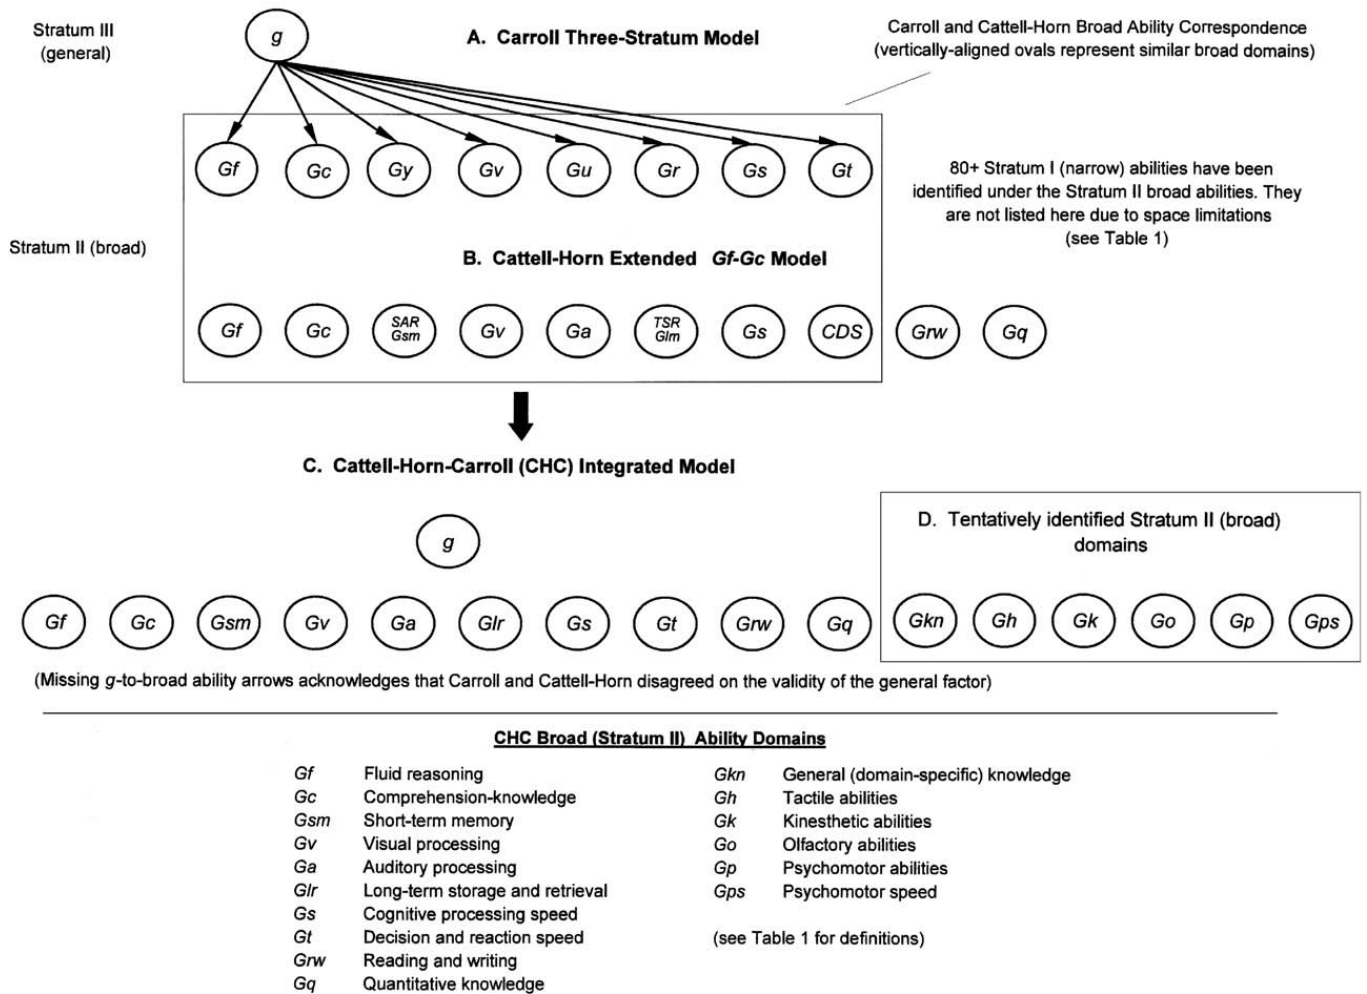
Stratum III (general)

g

A. Carroll Three-Stratum Model

Carroll and Cattell-Horn Broad Ability Correspondence (vertically-aligned ovals represent similar broad domains)

Gf Gc Gy Gv Gu Gr Gs Gt

80+ Stratum I (narrow) abilities have been identified under the Stratum II broad abilities. They are not listed here due to space limitations (see Table 1)

Stratum II (broad)

B. Cattell-Horn Extended Gf-Gc Model

Gf Gc SAR Gsm Gv Ga TSR Glm Gs CDS Grw Gq

C. Cattell-Horn-Carroll (CHC) Integrated Model

g

Gf Gc Gsm Gv Ga Glr Gs Gt Grw Gq

D. Tentatively identified Stratum II (broad) domains

Gkn Gh Gk Go Gp Gps

(Missing g-to-broad ability arrows acknowledges that Carroll and Cattell-Horn disagreed on the validity of the general factor)

CHC Broad (Stratum II) Ability Domains

Gf Fluid reasoning
Gc Comprehension-knowledge
Gsm Short-term memory
Gv Visual processing
Ga Auditory processing
Glr Long-term storage and retrieval
Gs Cognitive processing speed
Gt Decision and reaction speed
Grw Reading and writing
Gq Quantitative knowledge

Gkn General (domain-specific) knowledge
Gh Tactile abilities
Gk Kinesthetic abilities
Go Olfactory abilities
Gp Psychomotor abilities
Gps Psychomotor speed

(see Table 1 for definitions)